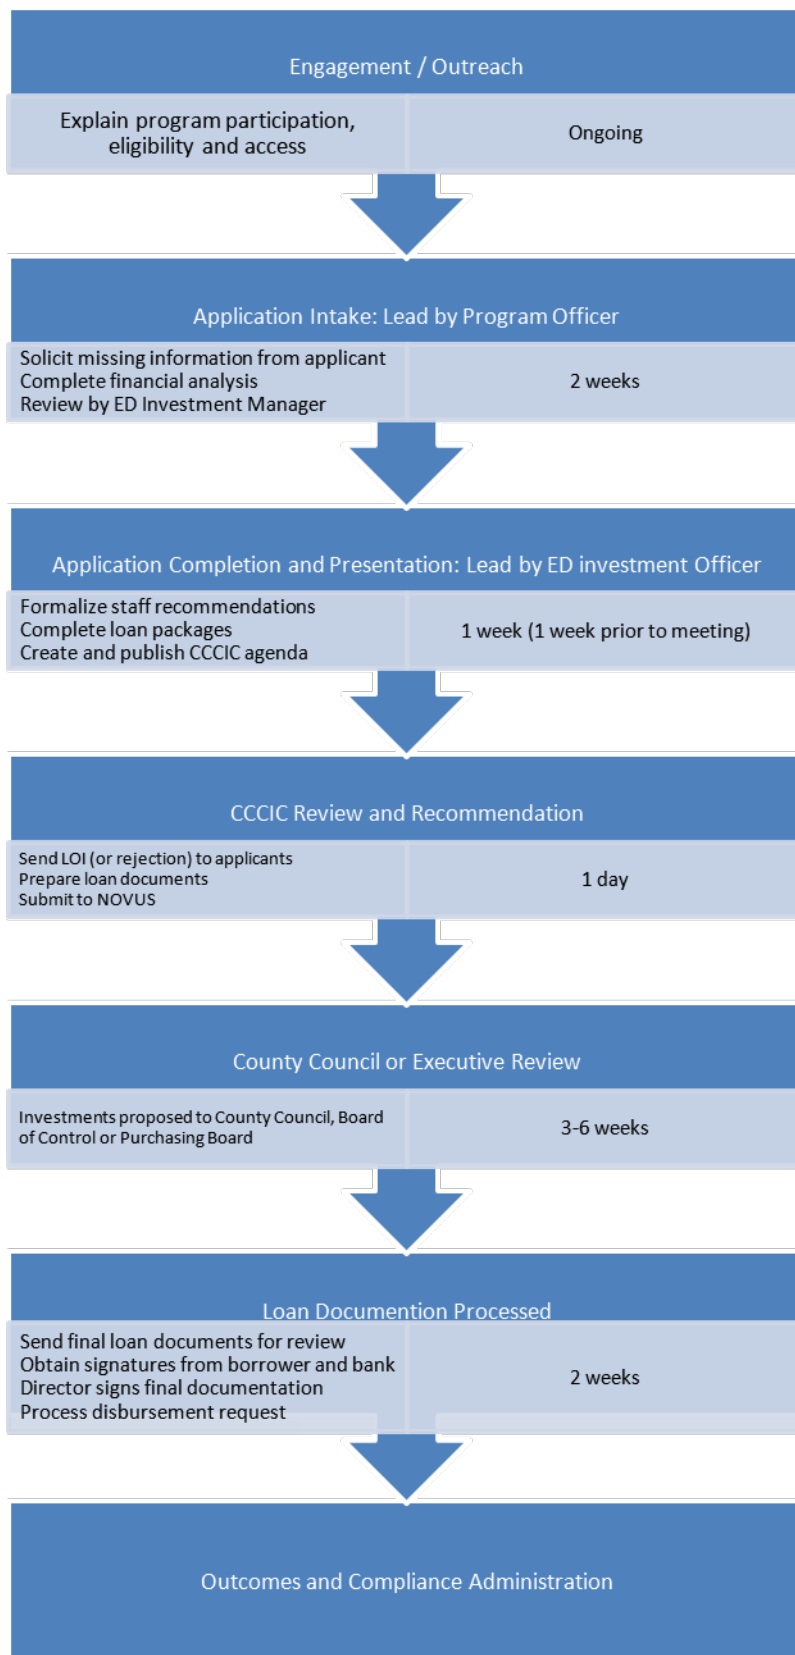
Engagement / Outreach

Explain program participation, eligibility and access

Ongoing

Application Intake: Lead by Program Officer

Solicit missing information from applicant
Complete financial analysis
Review by ED Investment Manager

2 weeks

Application Completion and Presentation: Lead by ED investment Officer

Formalize staff recommendations
Complete loan packages
Create and publish CCCIC agenda

1 week (1 week prior to meeting)

CCCIC Review and Recommendation

Send LOI (or rejection) to applicants
Prepare loan documents
Submit to NOVUS

1 day

County Council or Executive Review

Investments proposed to County Council, Board of Control or Purchasing Board

3-6 weeks

Loan Documention Processed

Send final loan documents for review
Obtain signatures from borrower and bank
Director signs final documentation
Process disbursement request

2 weeks

Outcomes and Compliance Administration